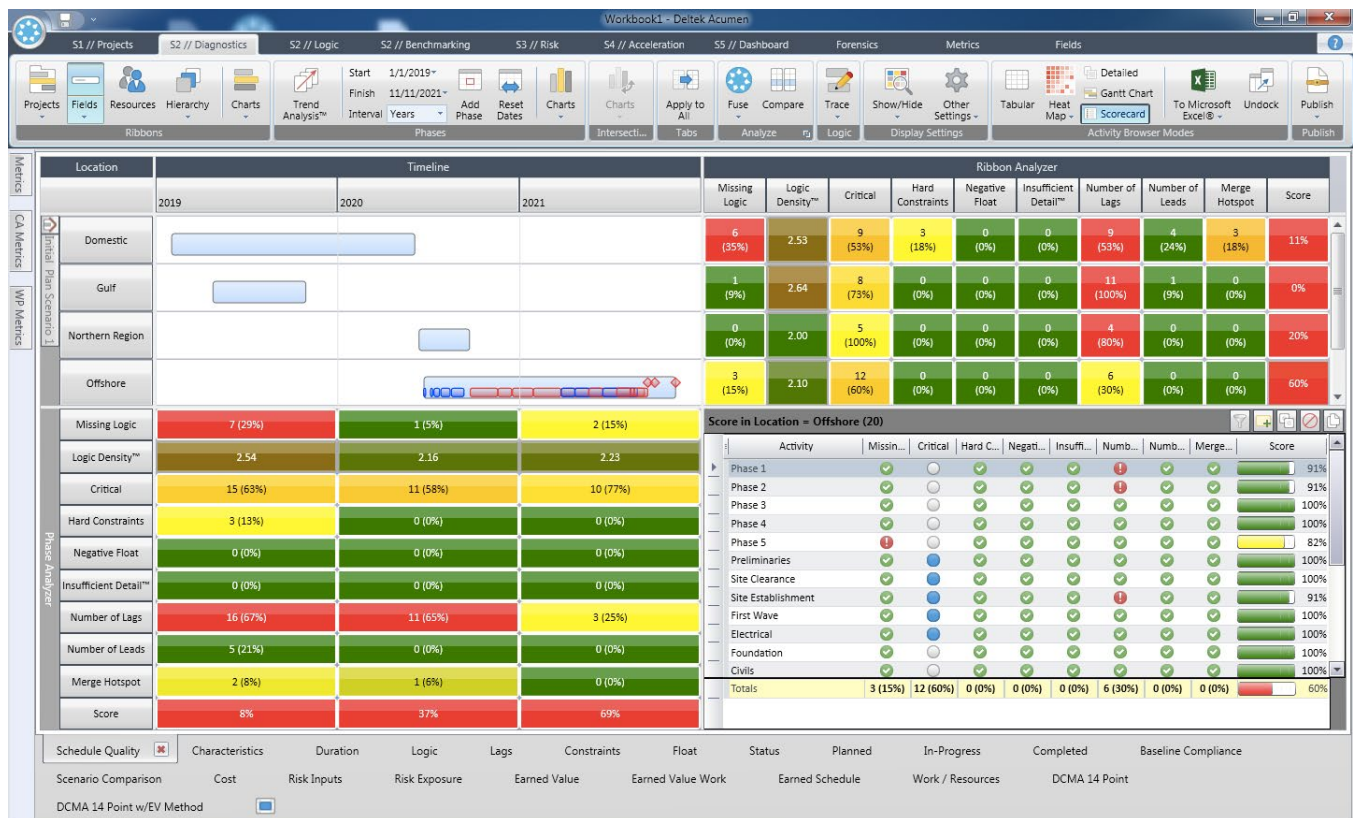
Workbook1 - Deltek Acumen

S1 // Projects | S2 // Diagnostics | S2 // Logic | S2 // Benchmarking | S3 // Risk | S4 // Acceleration | S5 // Dashboard | Forensics | Metrics | Fields

Projects | Fields | Resources | Hierarchy | Charts
Ribbons

Trend Analysis™ | Start 1/1/2019 | Finish 11/11/2021 | Interval Years | Add Phase | Reset Dates | Charts
Phases

Charts
Intersecti...

Apply to All
Tabs

Fuse | Compare
Analyze

Trace
Logic

Show/Hide | Other Settings
Display Settings

Tabular | Heat Map | Detailed | Gantt Chart | Scorecard | To Microsoft Excel® | Undock
Activity Browser Modes

Publish
Publish

Metrics | CA Metrics | WP Metrics

Initial Plan Scenario 1

| Location | 2019 | 2020 | 2021 |
|---|---|---|---|
| Domestic | | | |
| Gulf | | | |
| Northern Region | | | |
| Offshore | | | |

Timeline

Ribbon Analyzer

| | Missing Logic | Logic Density™ | Critical | Hard Constraints | Negative Float | Insufficient Detail™ | Number of Lags | Number of Leads | Merge Hotspot | Score |
|---|---|---|---|---|---|---|---|---|---|---|
| Domestic | 6 (35%) | 2.53 | 9 (53%) | 3 (18%) | 0 (0%) | 0 (0%) | 9 (53%) | 4 (24%) | 3 (18%) | 11% |
| Gulf | 1 (9%) | 2.64 | 8 (73%) | 0 (0%) | 0 (0%) | 0 (0%) | 11 (100%) | 1 (9%) | 0 (0%) | 0% |
| Northern Region | 0 (0%) | 2.00 | 5 (100%) | 0 (0%) | 0 (0%) | 0 (0%) | 4 (80%) | 0 (0%) | 0 (0%) | 20% |
| Offshore | 3 (15%) | 2.10 | 12 (60%) | 0 (0%) | 0 (0%) | 0 (0%) | 6 (30%) | 0 (0%) | 0 (0%) | 60% |

Phase Analyzer

| | 2019 | 2020 | 2021 |
|---|---|---|---|
| Missing Logic | 7 (29%) | 1 (5%) | 2 (15%) |
| Logic Density™ | 2.54 | 2.16 | 2.23 |
| Critical | 15 (63%) | 11 (58%) | 10 (77%) |
| Hard Constraints | 3 (13%) | 0 (0%) | 0 (0%) |
| Negative Float | 0 (0%) | 0 (0%) | 0 (0%) |
| Insufficient Detail™ | 0 (0%) | 0 (0%) | 0 (0%) |
| Number of Lags | 16 (67%) | 11 (65%) | 3 (25%) |
| Number of Leads | 5 (21%) | 0 (0%) | 0 (0%) |
| Merge Hotspot | 2 (8%) | 1 (6%) | 0 (0%) |
| Score | 8% | 37% | 69% |

Score in Location = Offshore (20)

| Activity | Missin... | Critical | Hard C... | Negati... | Insuffi... | Numb... | Numb... | Merge... | Score |
|---|---|---|---|---|---|---|---|---|---|
| Phase 1 | | | | | | | | | 91% |
| Phase 2 | | | | | | | | | 91% |
| Phase 3 | | | | | | | | | 100% |
| Phase 4 | | | | | | | | | 100% |
| Phase 5 | | | | | | | | | 82% |
| Preliminaries | | | | | | | | | 100% |
| Site Clearance | | | | | | | | | 100% |
| Site Establishment | | | | | | | | | 91% |
| First Wave | | | | | | | | | 100% |
| Electrical | | | | | | | | | 100% |
| Foundation | | | | | | | | | 100% |
| Civils | | | | | | | | | 100% |
| Totals | 3 (15%) | 12 (60%) | 0 (0%) | 0 (0%) | 0 (0%) | 6 (30%) | 0 (0%) | 0 (0%) | 60% |

Schedule Quality | Characteristics | Duration | Logic | Lags | Constraints | Float | Status | Planned | In-Progress | Completed | Baseline Compliance
Scenario Comparison | Cost | Risk Inputs | Risk Exposure | Earned Value | Earned Value Work | Earned Schedule | Work / Resources | DCMA 14 Point
DCMA 14 Point w/EV Method